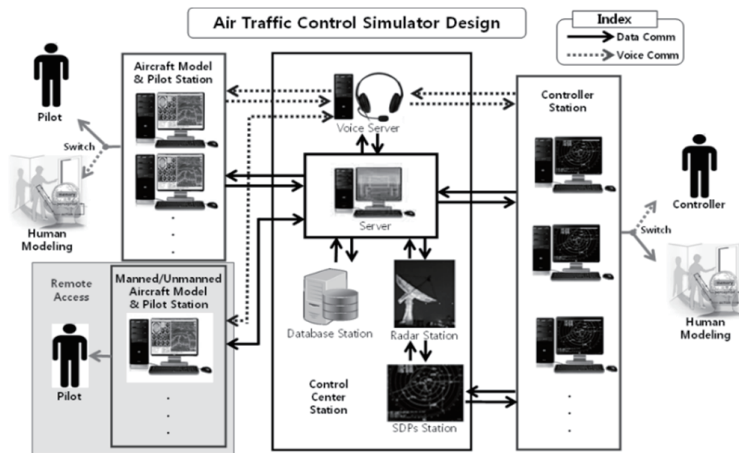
Air Traffic Control Simulator Design

Index
Data Comm
Voice Comm

Pilot

Switch

Human Modeling

Aircraft Model & Pilot Station

Voice Server

Server

Controller Station

Controller

Switch

Human Modeling

Remote Access

Pilot

Manned/Unmanned Aircraft Model & Pilot Station

Database Station

Radar Station

Control Center Station

SDPs Station